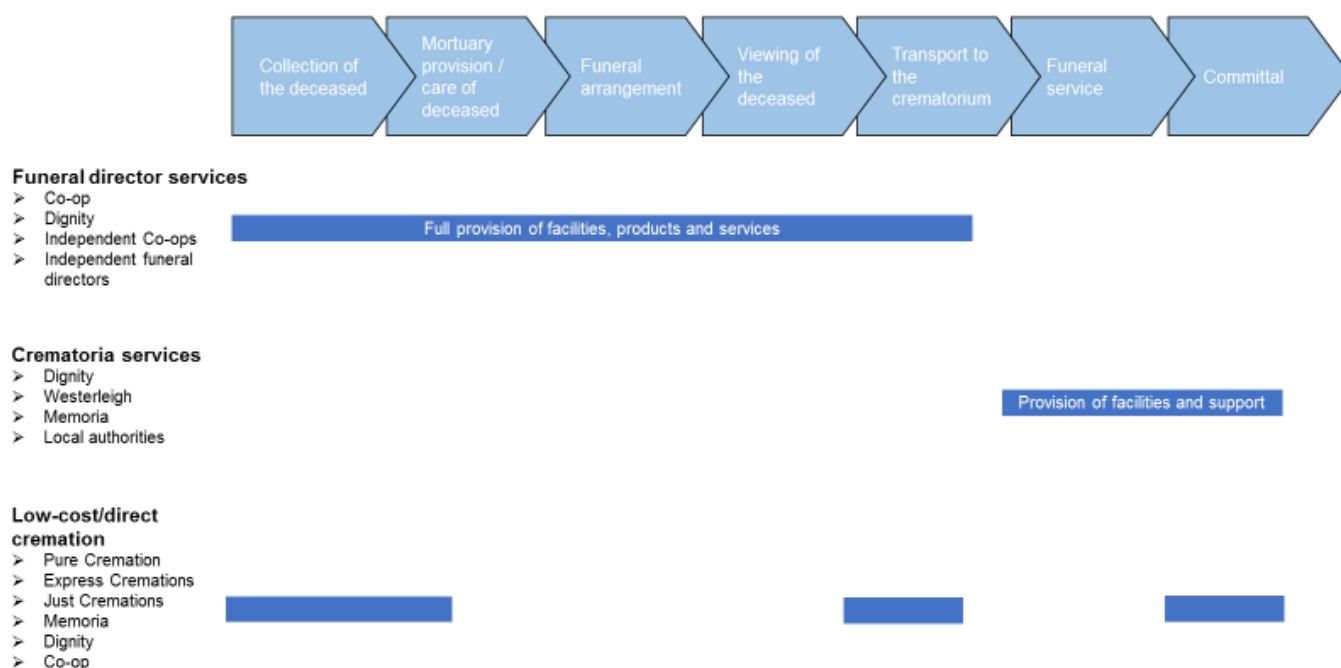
Collection of the deceased

Mortuary provision / care of deceased

Funeral arrangement

Viewing of the deceased

Transport to the crematorium

Funeral service

Committal

**Funeral director services**
- Co-op
- Dignity
- Independent Co-ops
- Independent funeral directors

Full provision of facilities, products and services

**Crematoria services**
- Dignity
- Westerleigh
- Memoria
- Local authorities

Provision of facilities and support

**Low-cost/direct cremation**
- Pure Cremation
- Express Cremations
- Just Cremations
- Memoria
- Dignity
- Co-op